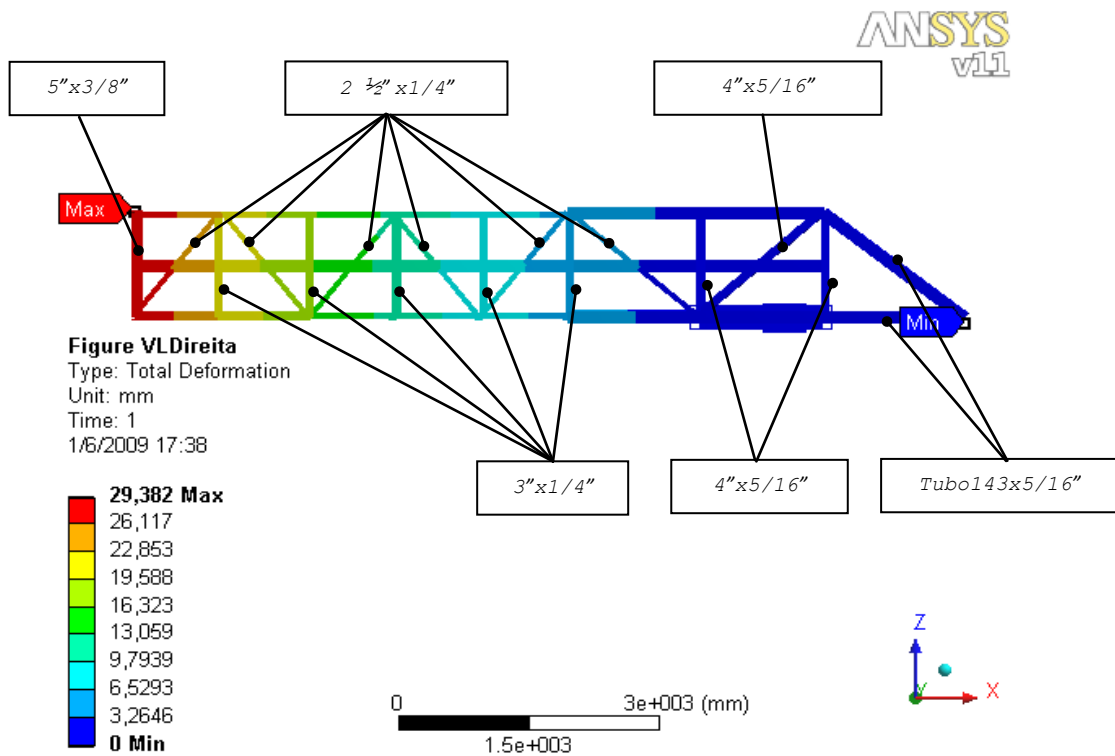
ANSYS
v11

5"x3/8"

2 ½" x1/4"

4"x5/16"

Max

Min

Figure VLDireita
Type: Total Deformation
Unit: mm
Time: 1
1/6/2009 17:38

3"x1/4"

4"x5/16"

Tubo143x5/16"

29,382 Max
26,117
22,853
19,588
16,323
13,059
9,7939
6,5293
3,2646
0 Min

0
3e+003 (mm)
1.5e+003

Z
Y
X